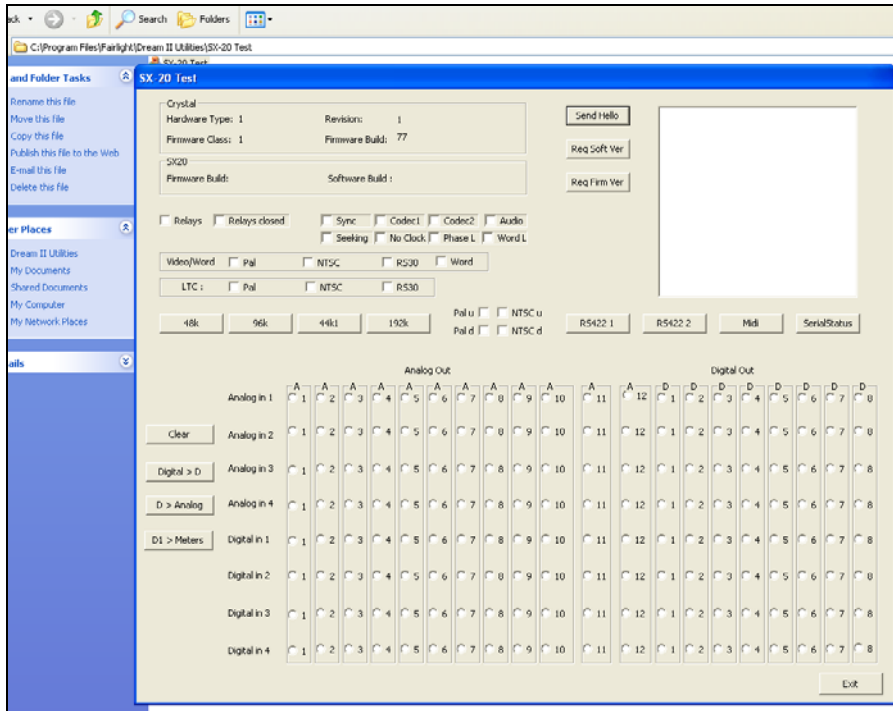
ack Search Folders

C:\Program Files\Fairlight\Dream II Utilities\SX-20 Test

SX-20 Test

and Folder Tasks

Rename this file
Move this file
Copy this file
Publish this file to the Web
E-mail this file
Delete this file

er Places

Dream II Utilities
My Documents
Shared Documents
My Computer
My Network Places

ails

SX-20 Test

Crystal
Hardware Type: 1
Revision: 1
Firmware Class: 1
Firmware Build: 77

SX20
Firmware Build:
Software Build :

Send Hello
Req Soft Ver
Req Firm Ver

Relays
Relays closed
Sync
Codec1
Codec2
Audio
Seeking
No Clock
Phase L
Word L

Video/Word
Pal
NTSC
RS30
Word

LTC :
Pal
NTSC
RS30

48k
96k
44k1
192k
Pal u
NTSC u
Pal d
NTSC d
RS422 1
RS422 2
Midi
SerialStatus

Analog Out
Digital Out

| | A | A | A | A | A | A | A | A | A | A | A | A | D | D | D | D | D | D | D | D |
|---|---|---|---|---|---|---|---|---|---|---|---|---|---|---|---|---|---|---|---|---|
| Analog in 1 | 1 | 2 | 3 | 4 | 5 | 6 | 7 | 8 | 9 | 10 | 11 | 12 | 1 | 2 | 3 | 4 | 5 | 6 | 7 | 8 |
| Analog in 2 | 1 | 2 | 3 | 4 | 5 | 6 | 7 | 8 | 9 | 10 | 11 | 12 | 1 | 2 | 3 | 4 | 5 | 6 | 7 | 8 |
| Analog in 3 | 1 | 2 | 3 | 4 | 5 | 6 | 7 | 8 | 9 | 10 | 11 | 12 | 1 | 2 | 3 | 4 | 5 | 6 | 7 | 8 |
| Analog in 4 | 1 | 2 | 3 | 4 | 5 | 6 | 7 | 8 | 9 | 10 | 11 | 12 | 1 | 2 | 3 | 4 | 5 | 6 | 7 | 8 |
| Digital in 1 | 1 | 2 | 3 | 4 | 5 | 6 | 7 | 8 | 9 | 10 | 11 | 12 | 1 | 2 | 3 | 4 | 5 | 6 | 7 | 8 |
| Digital in 2 | 1 | 2 | 3 | 4 | 5 | 6 | 7 | 8 | 9 | 10 | 11 | 12 | 1 | 2 | 3 | 4 | 5 | 6 | 7 | 8 |
| Digital in 3 | 1 | 2 | 3 | 4 | 5 | 6 | 7 | 8 | 9 | 10 | 11 | 12 | 1 | 2 | 3 | 4 | 5 | 6 | 7 | 8 |
| Digital in 4 | 1 | 2 | 3 | 4 | 5 | 6 | 7 | 8 | 9 | 10 | 11 | 12 | 1 | 2 | 3 | 4 | 5 | 6 | 7 | 8 |

Clear
Digital > D
D > Analog
D1 > Meters

Exit